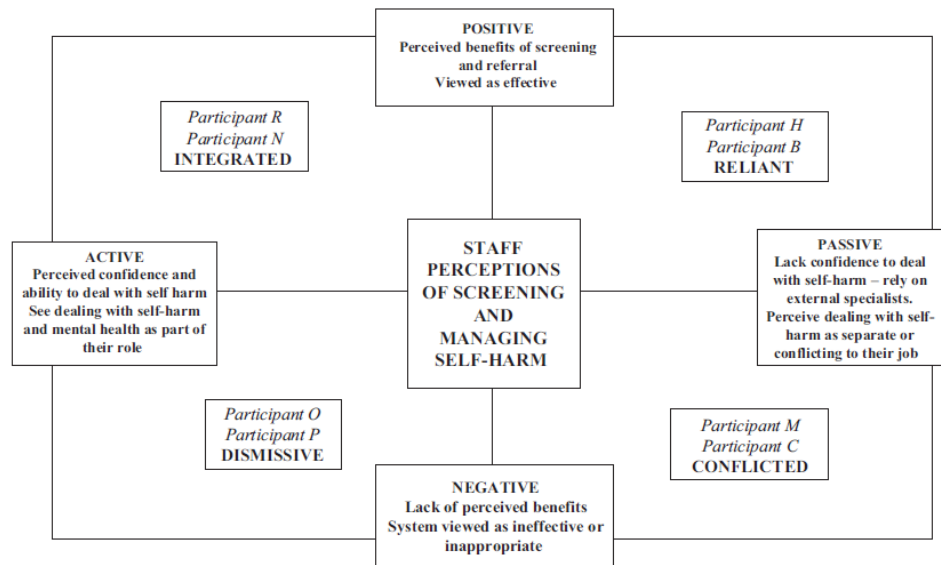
POSITIVE
Perceived benefits of screening and referral
Viewed as effective

Participant R
Participant N
INTEGRATED

Participant H
Participant B
RELIANT

ACTIVE
Perceived confidence and ability to deal with self harm
See dealing with self-harm and mental health as part of their role

STAFF PERCEPTIONS OF SCREENING AND MANAGING SELF-HARM

PASSIVE
Lack confidence to deal with self-harm – rely on external specialists.
Perceive dealing with self-harm as separate or conflicting to their job

Participant O
Participant P
DISMISSIVE

Participant M
Participant C
CONFLICTED

NEGATIVE
Lack of perceived benefits
System viewed as ineffective or inappropriate